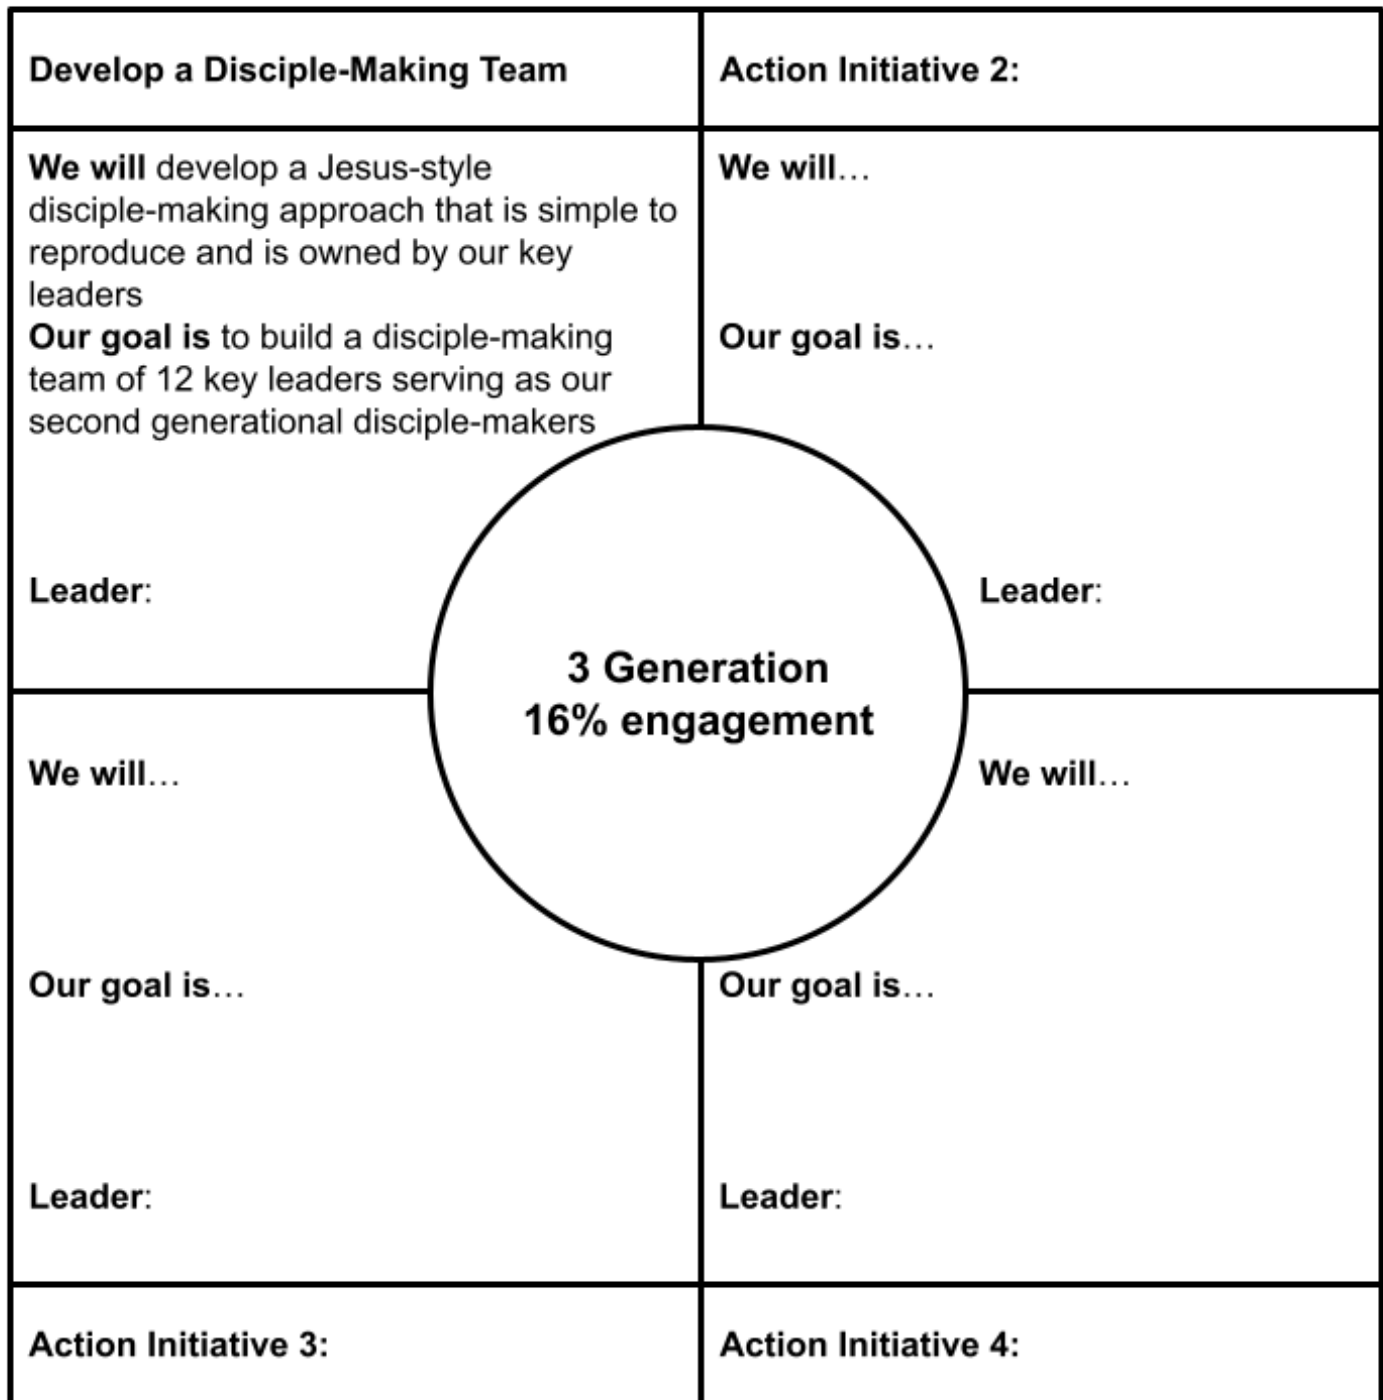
Develop a Disciple-Making Team

We will develop a Jesus-style disciple-making approach that is simple to reproduce and is owned by our key leaders
Our goal is to build a disciple-making team of 12 key leaders serving as our second generational disciple-makers

Leader:

Action Initiative 2:

We will…

Our goal is…

Leader:

3 Generation
16% engagement

We will…

Our goal is…

Leader:

We will…

Our goal is…

Leader:

Action Initiative 3:

Action Initiative 4: